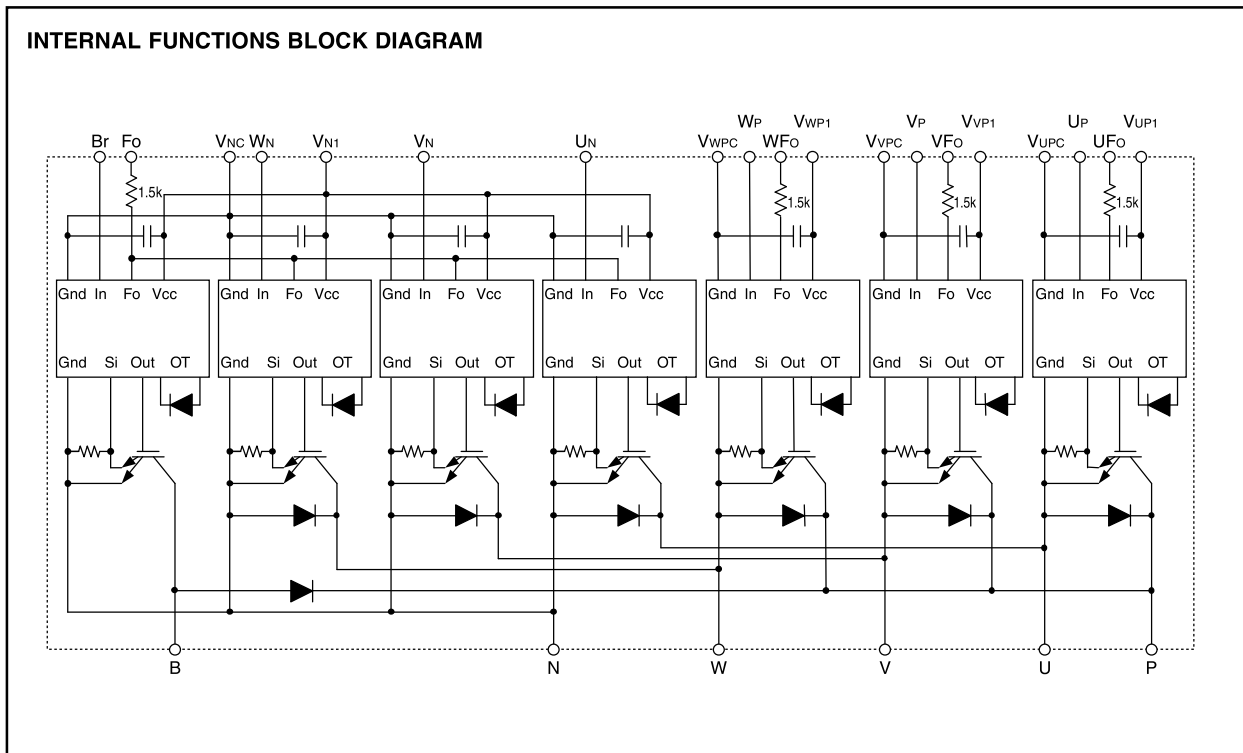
INTERNAL FUNCTIONS BLOCK DIAGRAM

Br Fo $V_{NC}$ $W_N$ $V_{N1}$ $V_N$ $U_N$ $V_{WPC}$ $W_P$ $WF_O$ $V_{WP1}$ $V_{VPC}$ $V_P$ $VF_O$ $V_{VP1}$ $V_{UPC}$ $U_P$ $UF_O$ $V_{UP1}$

1.5k 1.5k 1.5k 1.5k

Gnd In Fo Vcc
Gnd Si Out OT

Gnd In Fo Vcc
Gnd Si Out OT

Gnd In Fo Vcc
Gnd Si Out OT

Gnd In Fo Vcc
Gnd Si Out OT

Gnd In Fo Vcc
Gnd Si Out OT

Gnd In Fo Vcc
Gnd Si Out OT

Gnd In Fo Vcc
Gnd Si Out OT

B N W V U P